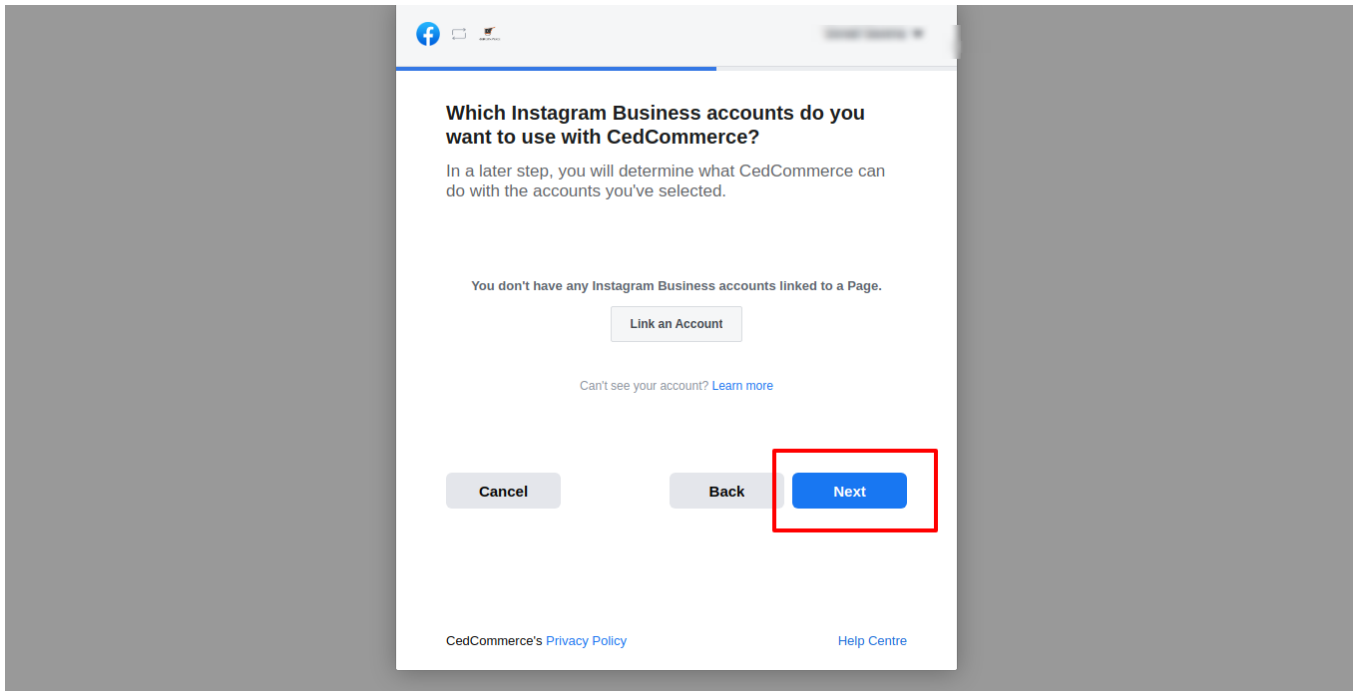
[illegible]

Which Instagram Business accounts do you want to use with CedCommerce?

In a later step, you will determine what CedCommerce can do with the accounts you've selected.

You don't have any Instagram Business accounts linked to a Page.

Link an Account

Can't see your account? Learn more

Cancel

Back

Next

CedCommerce's Privacy Policy

Help Centre